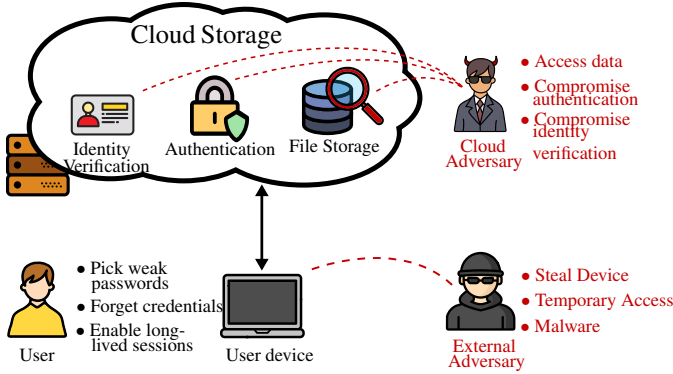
Cloud Storage

Identity Verification

Authentication

File Storage

Cloud Adversary

• Access data
• Compromise authentication
• Compromise identity verification

User

• Pick weak passwords
• Forget credentials
• Enable long-lived sessions

User device

External Adversary

• Steal Device
• Temporary Access
• Malware